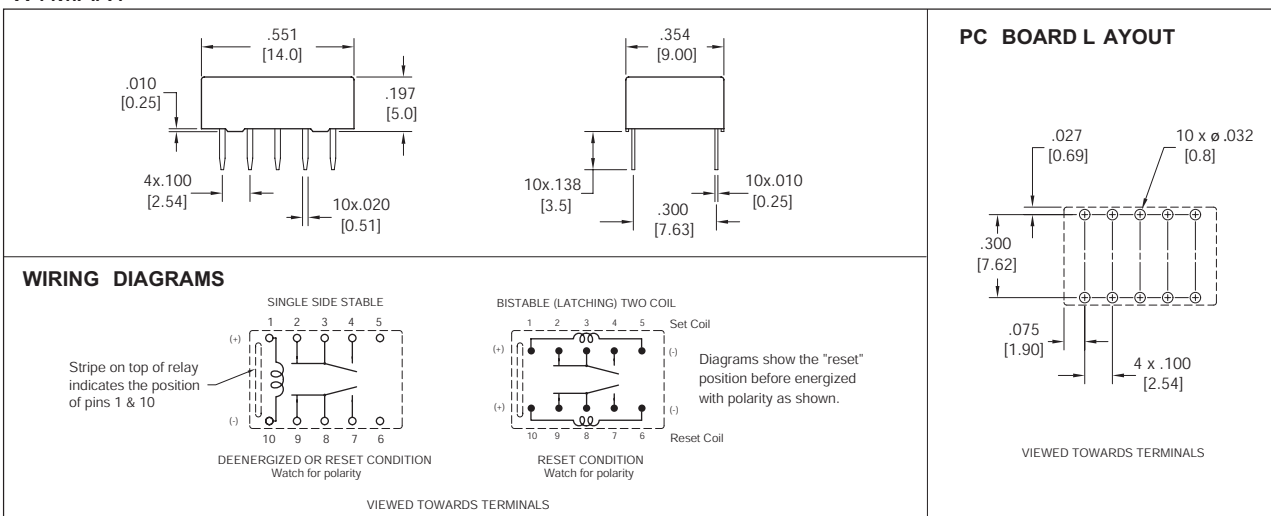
.551
[14.0]

.010
[0.25]

.197
[5.0]

4x.100
[2.54]

10x.020
[0.51]

.354
[9.00]

10x.138
[3.5]

.300
[7.63]

10x.010
[0.25]

PC BOARD L AYOUT

.027
[0.69]

10 x ø .032
[0.8]

.300
[7.62]

.075
[1.90]

4 x .100
[2.54]

VIEWED TOWARDS TERMINALS

WIRING DIAGRAMS

SINGLE SIDE STABLE

1 2 3 4 5

(+)

(-)

10 9 8 7 6

Stripe on top of relay indicates the position of pins 1 & 10

DEENERGIZED OR RESET CONDITION
Watch for polarity

BISTABLE (LATCHING) TWO COIL

1 2 3 4 5

Set Coil

(+)

(-)

(+)

(-)

10 9 8 7 6

Reset Coil

Diagrams show the "reset" position before energized with polarity as shown.

RESET CONDITION
Watch for polarity

VIEWED TOWARDS TERMINALS